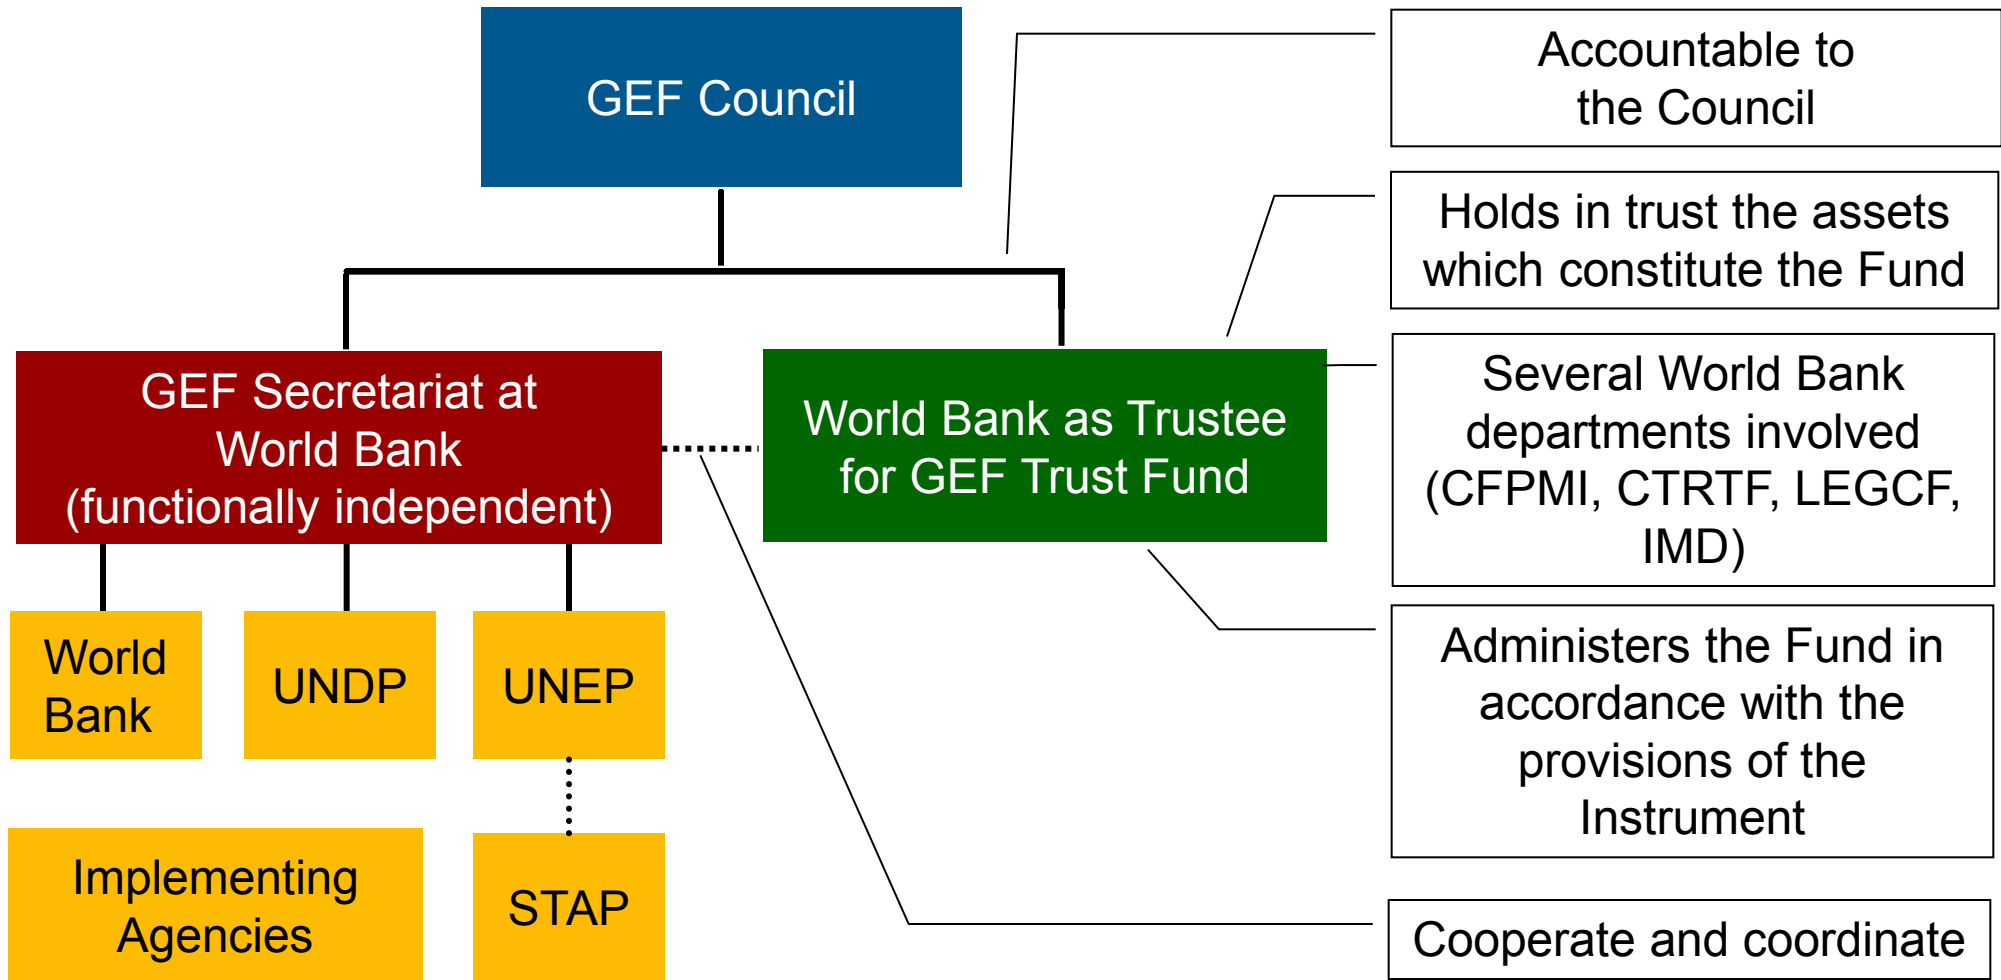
GEF Council

Accountable to the Council

Holds in trust the assets which constitute the Fund

GEF Secretariat at World Bank (functionally independent)

World Bank as Trustee for GEF Trust Fund

Several World Bank departments involved (CFPMI, CTRTF, LEGCF, IMD)

World Bank

UNDP

UNEP

Administers the Fund in accordance with the provisions of the Instrument

Implementing Agencies

STAP

Cooperate and coordinate